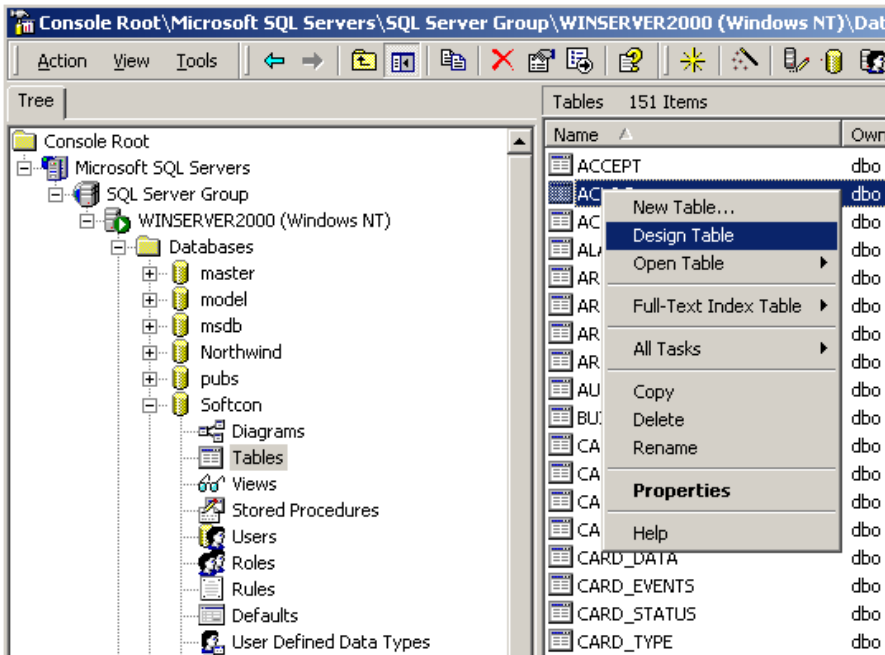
Console Root\Microsoft SQL Servers\SQL Server Group\WINSERVER2000 (Windows NT)\Dat

Action View Tools

Tree

Console Root
Microsoft SQL Servers
SQL Server Group
WINSERVER2000 (Windows NT)
Databases
master
model
msdb
Northwind
pubs
Softcon
Diagrams
Tables
Views
Stored Procedures
Users
Roles
Rules
Defaults
User Defined Data Types

Tables 151 Items

| Name | Own |
|---|---|
| ACCEPT | dbo |
| AC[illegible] | dbo |
| AC | dbo |
| AL | dbo |
| AR | dbo |
| AR | dbo |
| AR | dbo |
| AR | dbo |
| AU | dbo |
| BU | dbo |
| CA | dbo |
| CA | dbo |
| CA | dbo |
| CA | dbo |
| CARD_DATA | dbo |
| CARD_EVENTS | dbo |
| CARD_STATUS | dbo |
| CARD_TYPE | dbo |

New Table...
Design Table
Open Table
Full-Text Index Table
All Tasks
Copy
Delete
Rename
Properties
Help